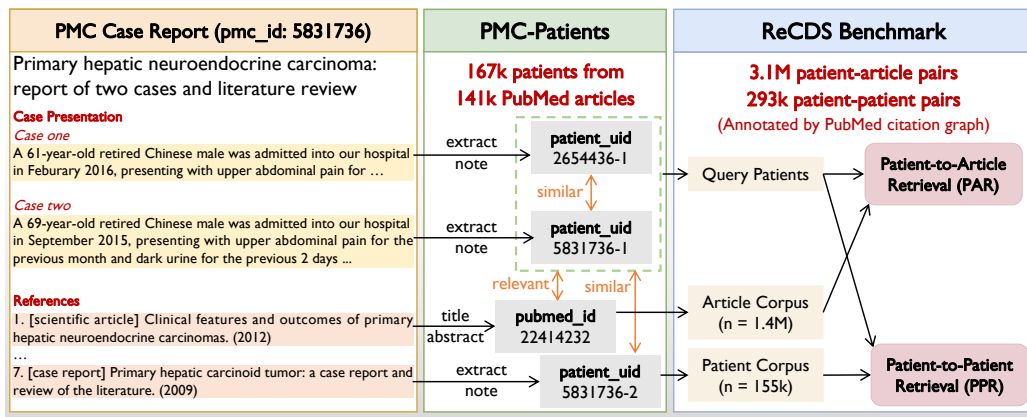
PMC Case Report (pmc_id: 5831736)

Primary hepatic neuroendocrine carcinoma: report of two cases and literature review

Case Presentation

Case one

A 61-year-old retired Chinese male was admitted into our hospital in Feburary 2016, presenting with upper abdominal pain for …

Case two

A 69-year-old retired Chinese male was admitted into our hospital in September 2015, presenting with upper abdominal pain for the previous month and dark urine for the previous 2 days ...

References

1. [scientific article] Clinical features and outcomes of primary hepatic neuroendocrine carcinomas. (2012)

…

7. [case report] Primary hepatic carcinoid tumor: a case report and review of the literature. (2009)

PMC-Patients

167k patients from 141k PubMed articles

extract note

patient_uid 2654436-1

similar

extract note

patient_uid 5831736-1

relevant

similar

title abstract

pubmed_id 22414232

extract note

patient_uid 5831736-2

ReCDS Benchmark

3.1M patient-article pairs
293k patient-patient pairs
(Annotated by PubMed citation graph)

Query Patients

Article Corpus (n = 1.4M)

Patient Corpus (n = 155k)

Patient-to-Article Retrieval (PAR)

Patient-to-Patient Retrieval (PPR)